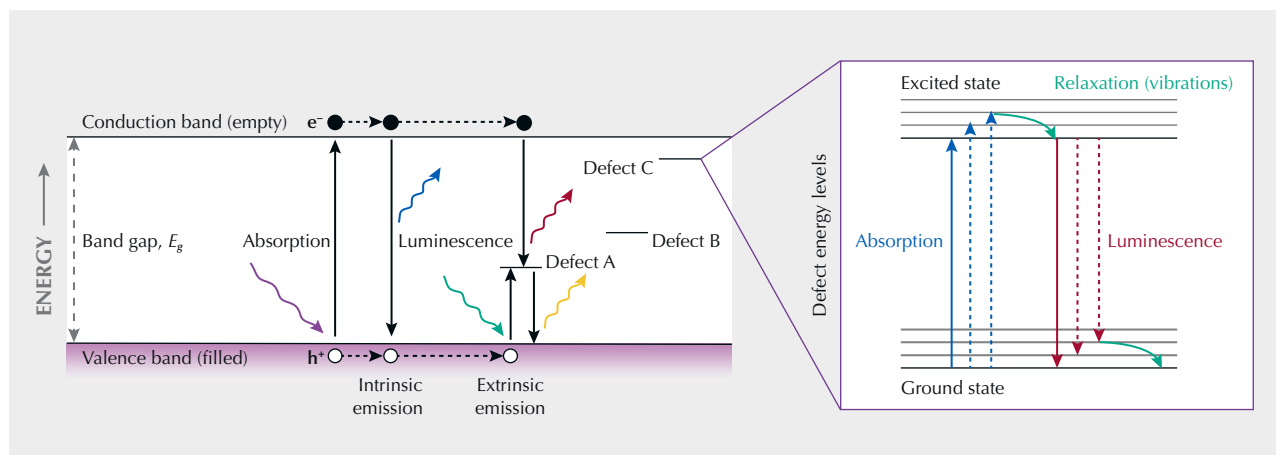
Conduction band (empty)
$e^-$
ENERGY
Band gap, $E_g$
Absorption
Luminescence
Defect C
Defect B
Defect A
Valence band (filled)
$h^+$
Intrinsic emission
Extrinsic emission

Excited state
Relaxation (vibrations)
Defect energy levels
Absorption
Luminescence
Ground state